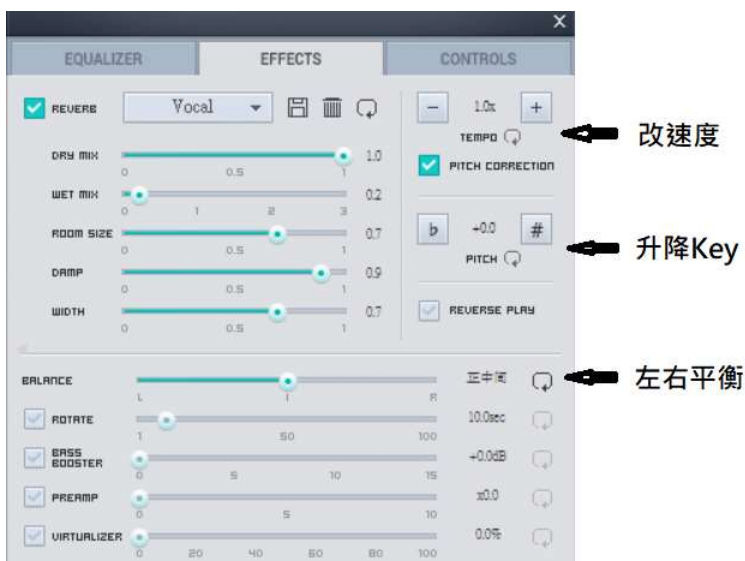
×

EQUALIZER | EFFECTS | CONTROLS

REVERB | Vocal

DRY MIX 1.0
0 0.5 1

WET MIX 0.2
0 1 2 3

ROOM SIZE 0.7
0 0.5 1

DAMP 0.9
0 0.5 1

WIDTH 0.7
0 0.5 1

− 1.0x +
TEMPO
改速度

PITCH CORRECTION

b +0.0 #
PITCH
升降Key

REVERSE PLAY

BALANCE 正中间
L | R
左右平衡

ROTATE 10.0sec
1 50 100

BASS BOOSTER +0.0dB
0 5 10 15

PREAMP x0.0
0 5 10

VIRTUALIZER 0.0%
0 20 40 60 80 100